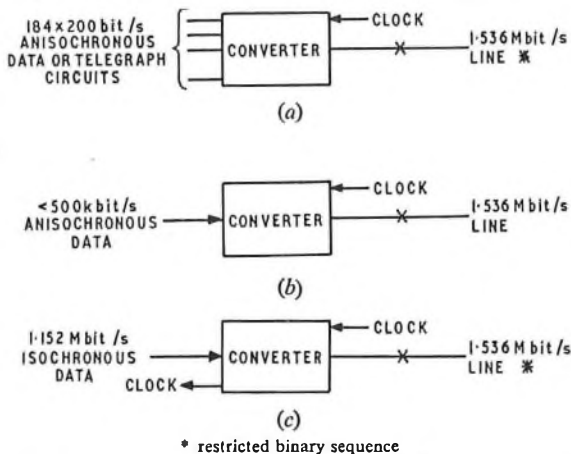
184 × 200 bit /s ANISOCHRONOUS DATA OR TELEGRAPH CIRCUITS

CONVERTER

CLOCK

1·536 Mbit /s LINE ✱

(a)

<500 kbit /s ANISOCHRONOUS DATA

CONVERTER

CLOCK

1·536 M bit /s LINE

(b)

1·152 M bit /s ISOCHRONOUS DATA

CLOCK

CONVERTER

CLOCK

1·536 M bit /s LINE ✱

(c)

* restricted binary sequence